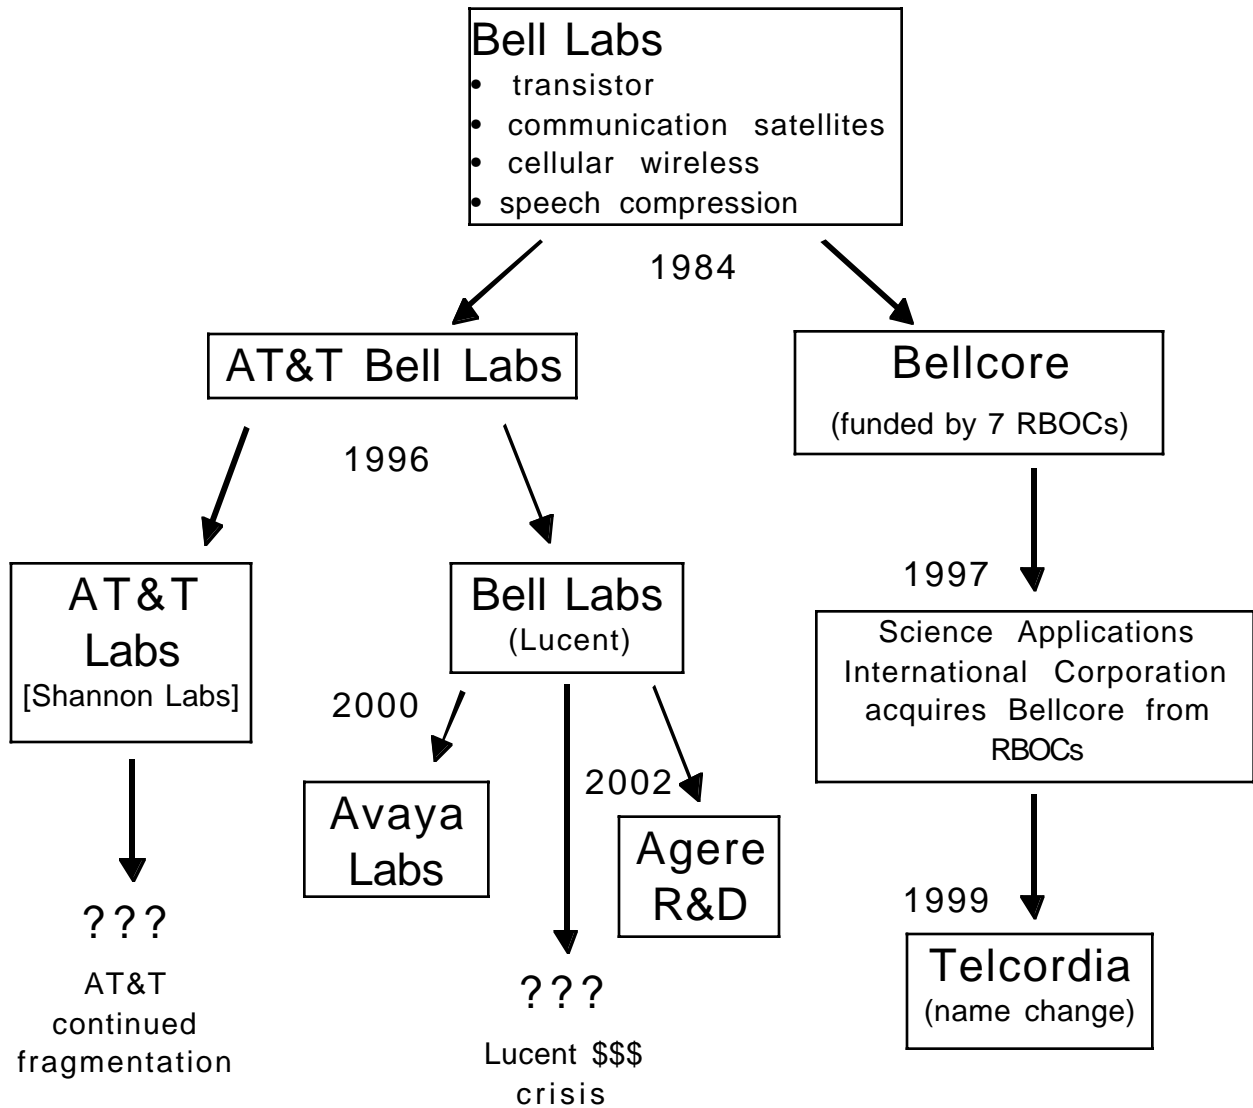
Bell Labs
• transistor
• communication satellites
• cellular wireless
• speech compression

1984

AT&T Bell Labs

Bellcore
(funded by 7 RBOCs)

1996

AT&T Labs
[Shannon Labs]

Bell Labs
(Lucent)

1997

Science Applications International Corporation acquires Bellcore from RBOCs

2000

Avaya Labs

2002

Agere R&D

1999

Telcordia
(name change)

???
AT&T continued fragmentation

???
Lucent $$$ crisis